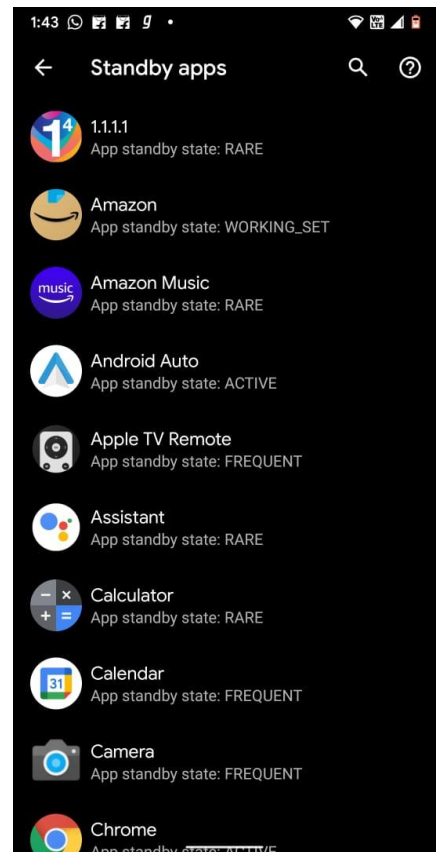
1:43

Standby apps

1.1.1.1
App standby state: RARE

Amazon
App standby state: WORKING_SET

music
Amazon Music
App standby state: RARE

Android Auto
App standby state: ACTIVE

Apple TV Remote
App standby state: FREQUENT

Assistant
App standby state: RARE

Calculator
App standby state: RARE

31
Calendar
App standby state: FREQUENT

Camera
App standby state: FREQUENT

Chrome
App standby state: ACTIVE